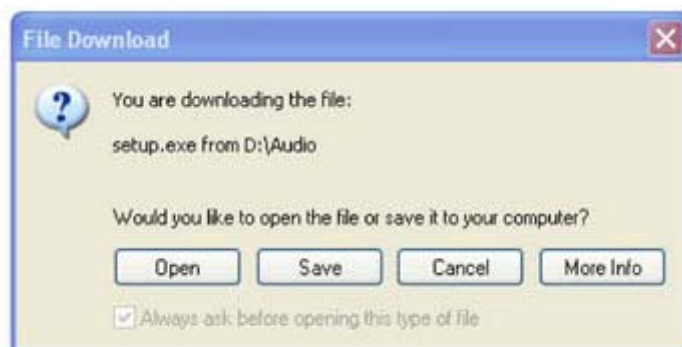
File Download

You are downloading the file:

setup.exe from D:\Audio

Would you like to open the file or save it to your computer?

Open Save Cancel More Info

Always ask before opening this type of file